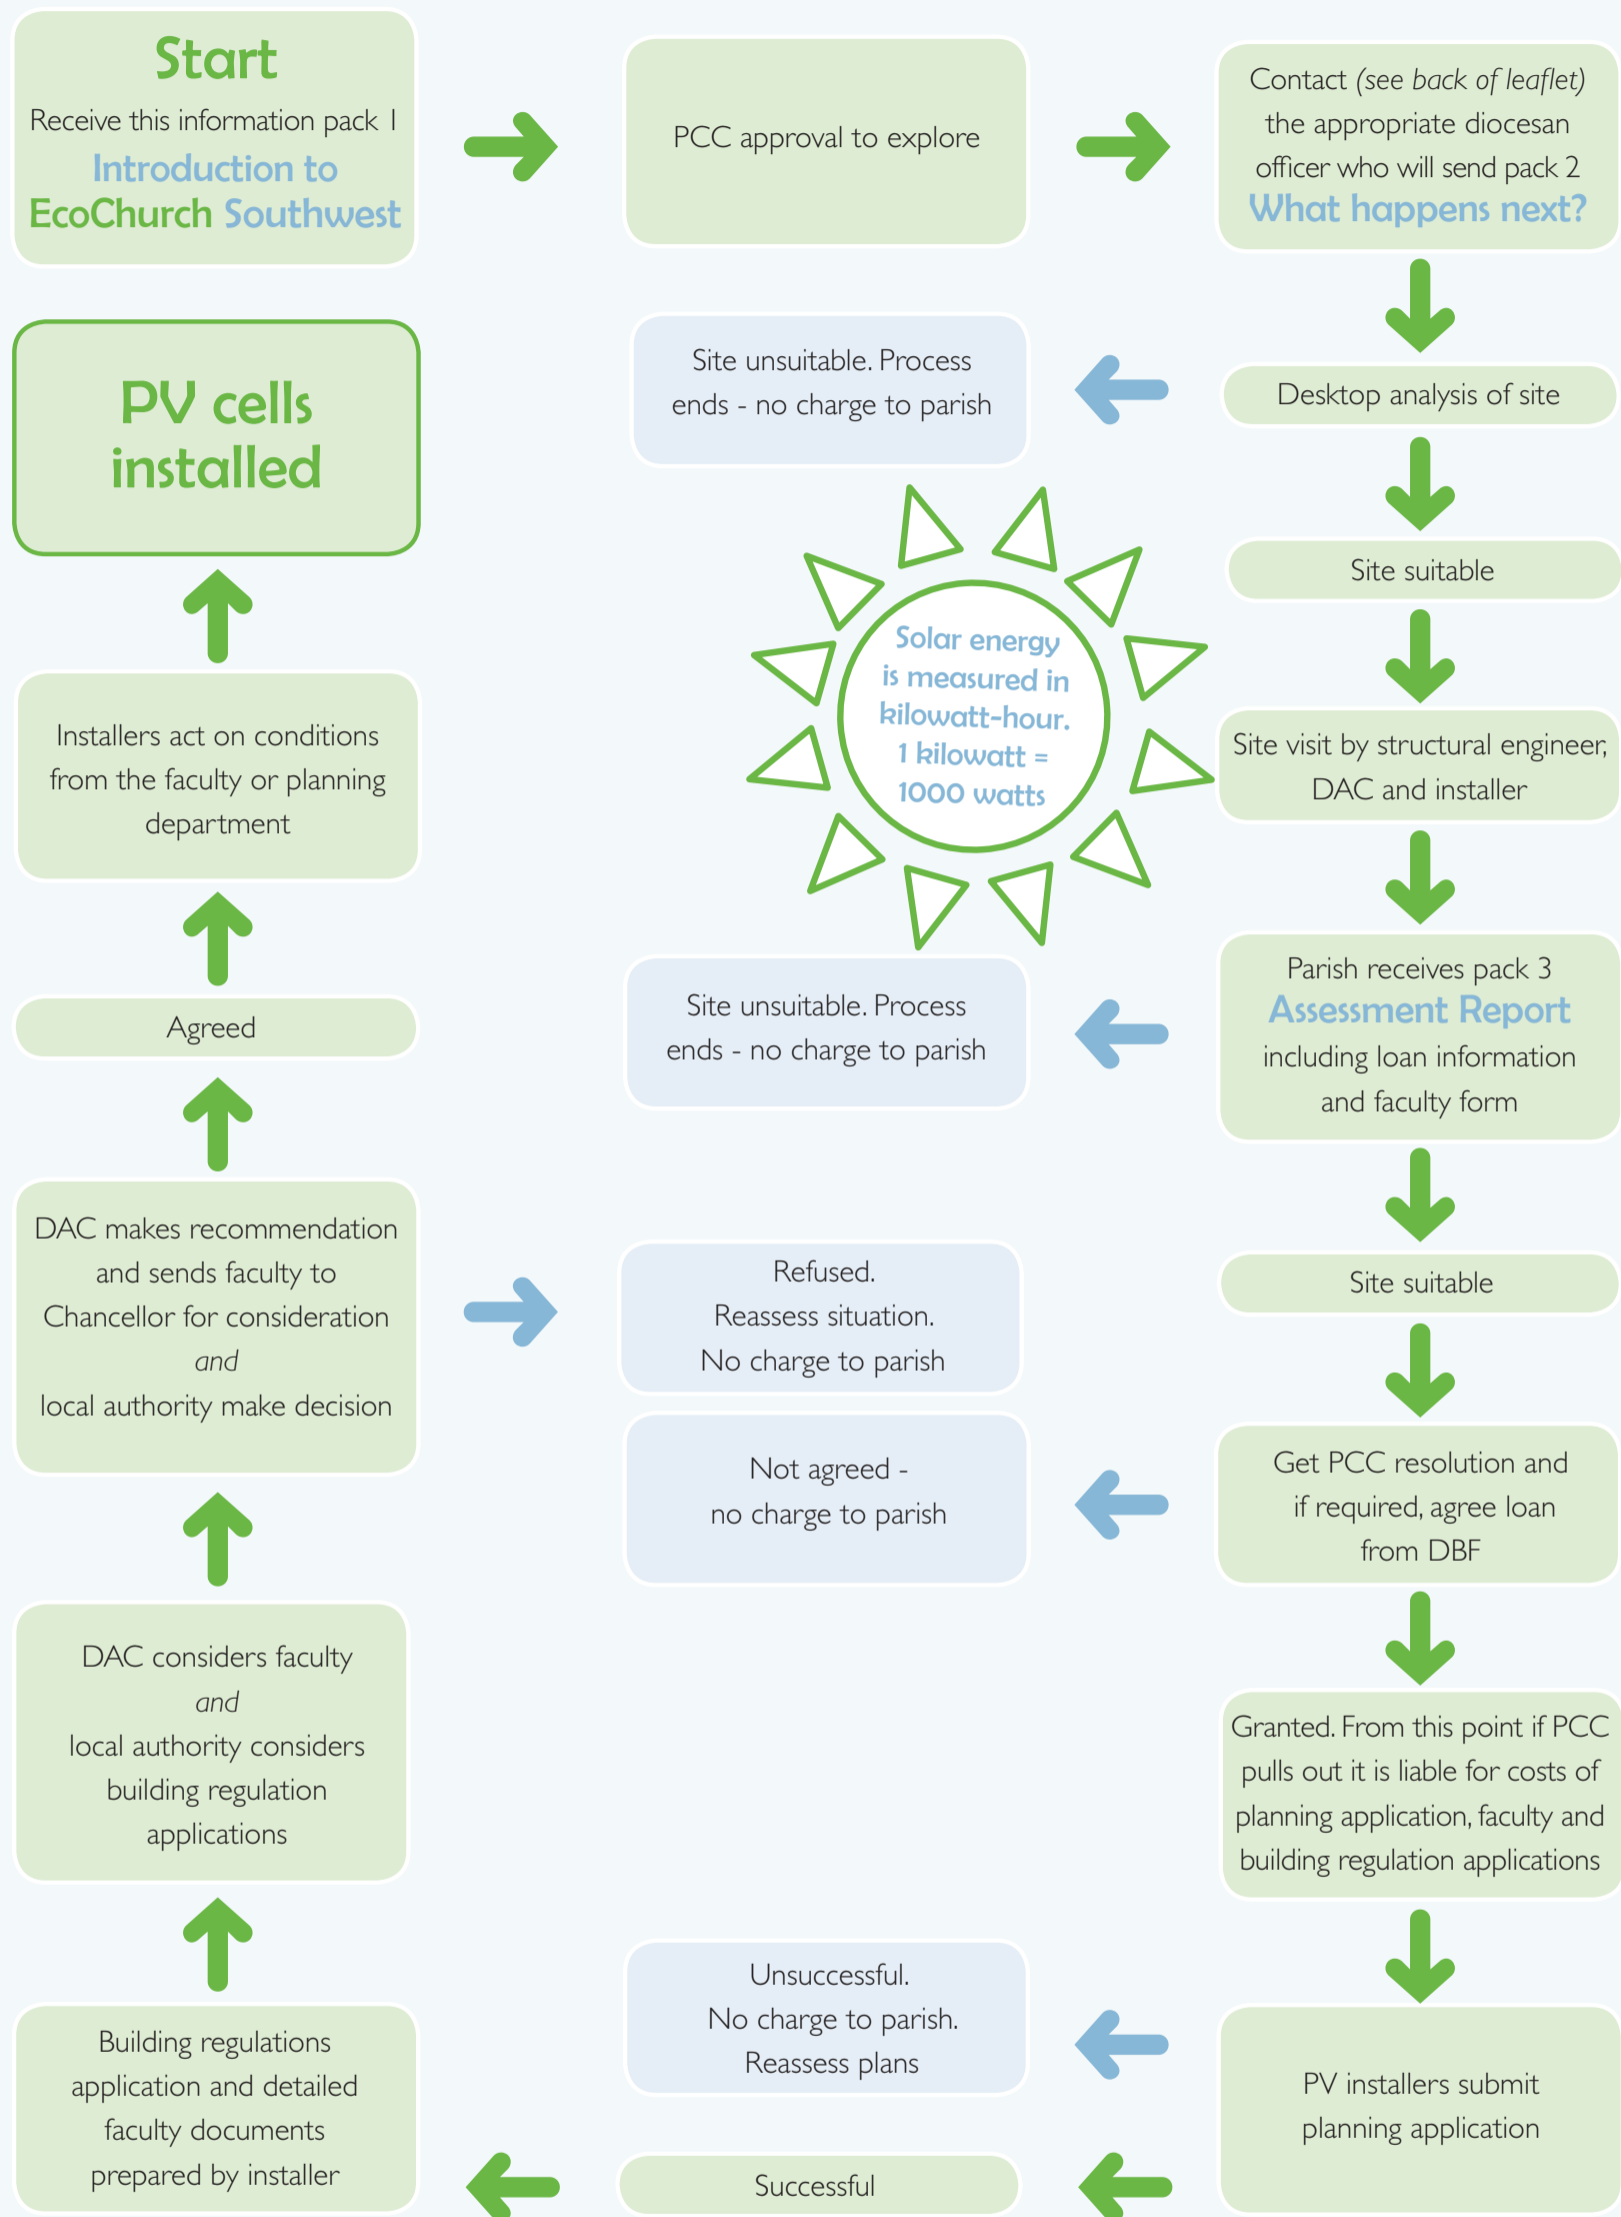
Start
Receive this information pack 1
Introduction to EcoChurch Southwest

PCC approval to explore

Contact (see back of leaflet) the appropriate diocesan officer who will send pack 2
What happens next?

Desktop analysis of site

Site unsuitable. Process ends - no charge to parish

Site suitable

Site visit by structural engineer, DAC and installer

Solar energy is measured in kilowatt-hour. 1 kilowatt = 1000 watts

Parish receives pack 3
Assessment Report
including loan information and faculty form

Site unsuitable. Process ends - no charge to parish

Site suitable

Get PCC resolution and if required, agree loan from DBF

Not agreed - no charge to parish

Granted. From this point if PCC pulls out it is liable for costs of planning application, faculty and building regulation applications

PV installers submit planning application

Unsuccessful. No charge to parish. Reassess plans

Successful

Building regulations application and detailed faculty documents prepared by installer

DAC considers faculty
and
local authority considers building regulation applications

DAC makes recommendation and sends faculty to Chancellor for consideration
and
local authority make decision

Refused. Reassess situation. No charge to parish

Agreed

Installers act on conditions from the faculty or planning department

PV cells installed